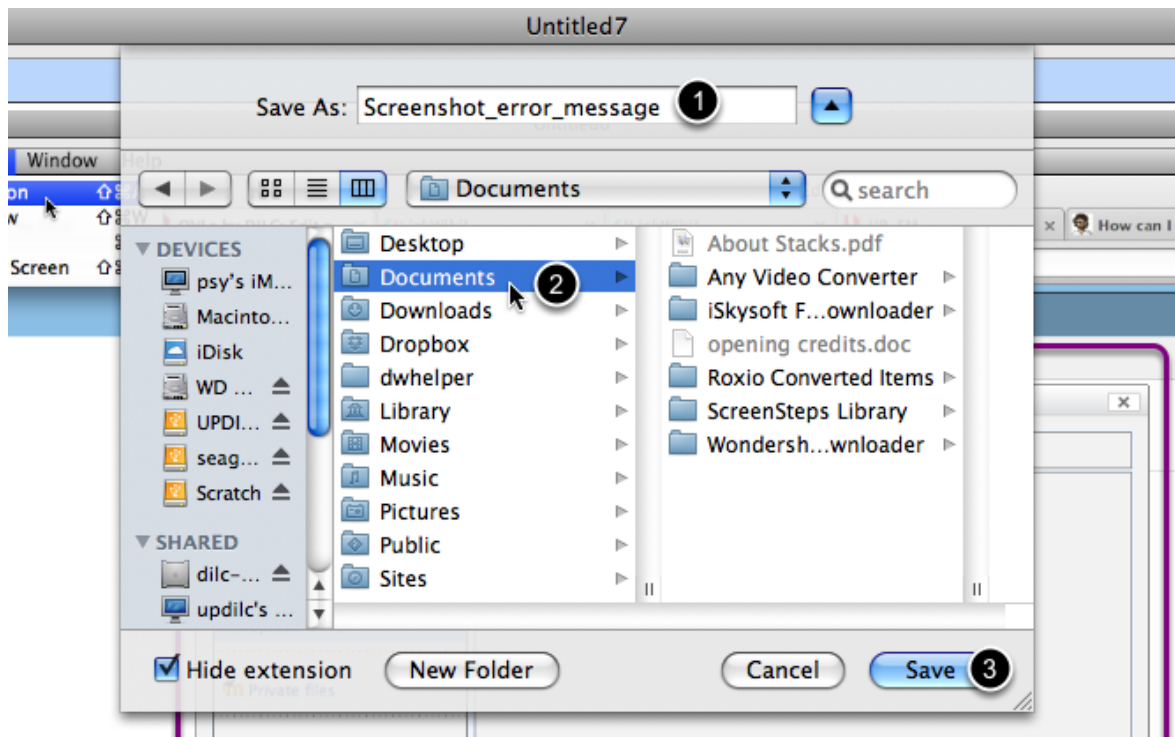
Untitled7

Save As: Screenshot_error_message 1

Window Help

on
w
Screen

Documents

search

How can I

DEVICES
psy's iM...
Macinto...
iDisk
WD ...
UPDI...
seag...
Scratch

SHARED
dilc-...
updilc's ...

Desktop
Documents 2
Downloads
Dropbox
dwhelper
Library
Movies
Music
Pictures
Public
Sites

About Stacks.pdf
Any Video Converter
iSkysoft F...ownloader
opening credits.doc
Roxio Converted Items
ScreenSteps Library
Wondersh...wnloader

Hide extension
New Folder
Cancel
Save 3